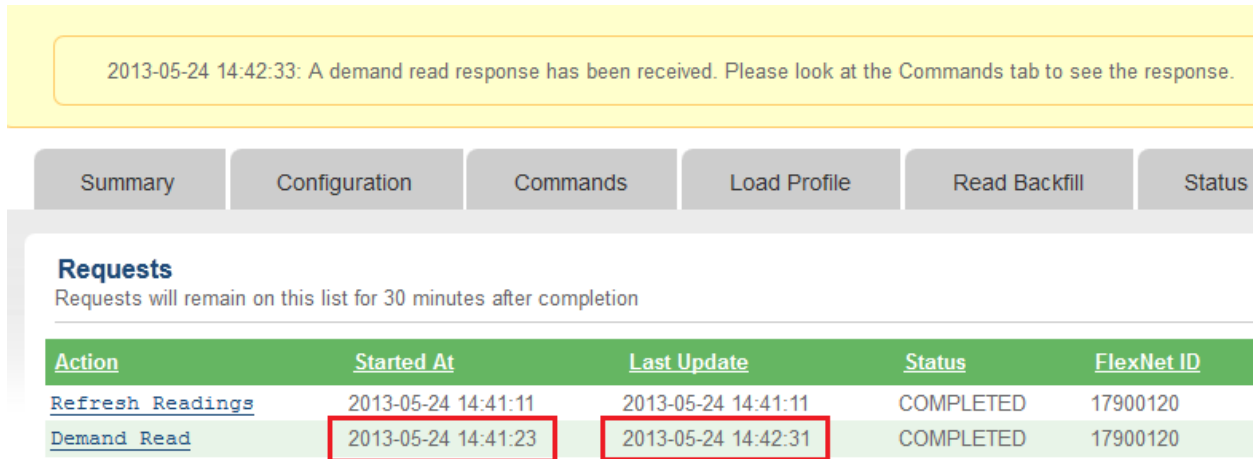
2013-05-24 14:42:33: A demand read response has been received. Please look at the Commands tab to see the response.

Summary | Configuration | Commands | Load Profile | Read Backfill | Status

Requests

Requests will remain on this list for 30 minutes after completion

| Action | Started At | Last Update | Status | FlexNet ID |
|---|---|---|---|---|
| Refresh Readings | 2013-05-24 14:41:11 | 2013-05-24 14:41:11 | COMPLETED | 17900120 |
| Demand Read | 2013-05-24 14:41:23 | 2013-05-24 14:42:31 | COMPLETED | 17900120 |